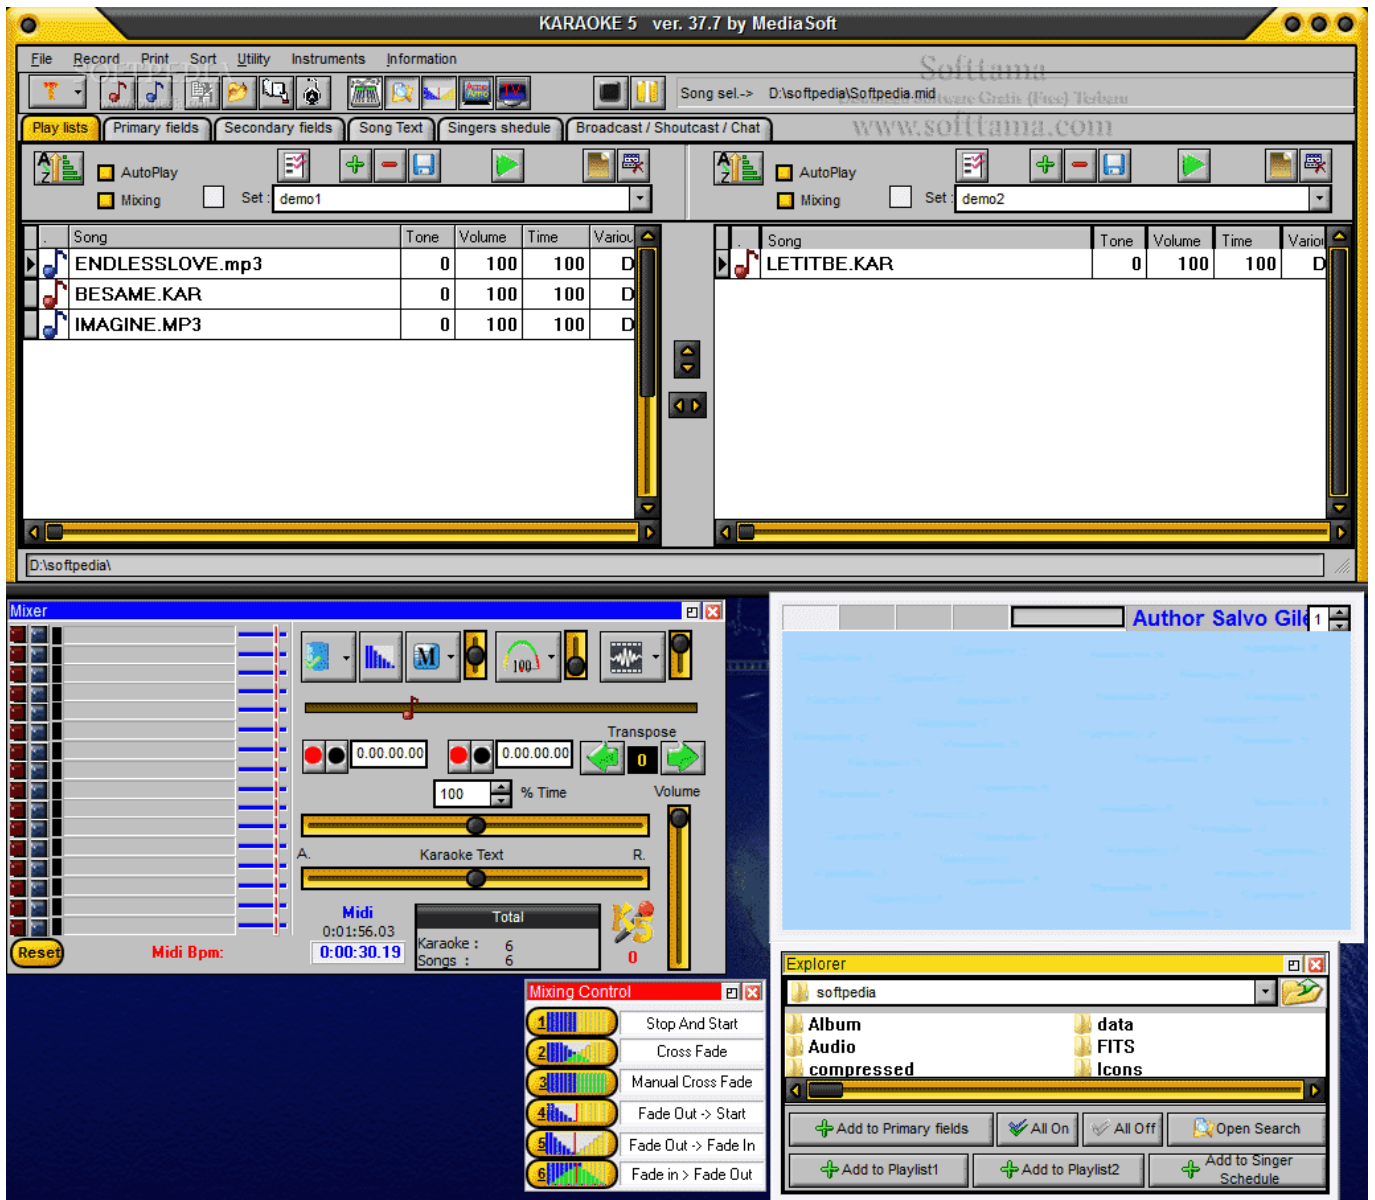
KARAOKE 5 ver. 37.7 by MediaSoft

File Record Print Sort Utility Instruments Information

Softtama

Song sel.-> D:\softpedia\Softpedia.mid

www.softtama.com

Play lists | Primary fields | Secondary fields | Song Text | Singers shedule | Broadcast / Shoutcast / Chat

AutoPlay
Mixing
Set : demo1

AutoPlay
Mixing
Set : demo2

| . | Song | Tone | Volume | Time | Variou |
|---|---|---|---|---|---|
| | ENDLESSLOVE.mp3 | 0 | 100 | 100 | D |
| | BESAME.KAR | 0 | 100 | 100 | D |
| | IMAGINE.MP3 | 0 | 100 | 100 | D |

| . | Song | Tone | Volume | Time | Variou |
|---|---|---|---|---|---|
| | LETITBE.KAR | 0 | 100 | 100 | D |

D:\softpedia\

Mixer

0.00.00.00
0.00.00.00
Transpose
0
100
% Time
Volume
A.
Karaoke Text
R.
Midi
0:01:56.03
0:00:30.19
Total
Karaoke : 6
Songs : 6
0
Reset
Midi Bpm:

Author Salvo Gile
1

Explorer
softpedia
Album
Audio
compressed
data
FITS
Icons

Add to Primary fields
All On
All Off
Open Search
Add to Playlist1
Add to Playlist2
Add to Singer Schedule

Mixing Control
1 Stop And Start
2 Cross Fade
3 Manual Cross Fade
4 Fade Out -> Start
5 Fade Out -> Fade In
6 Fade in > Fade Out